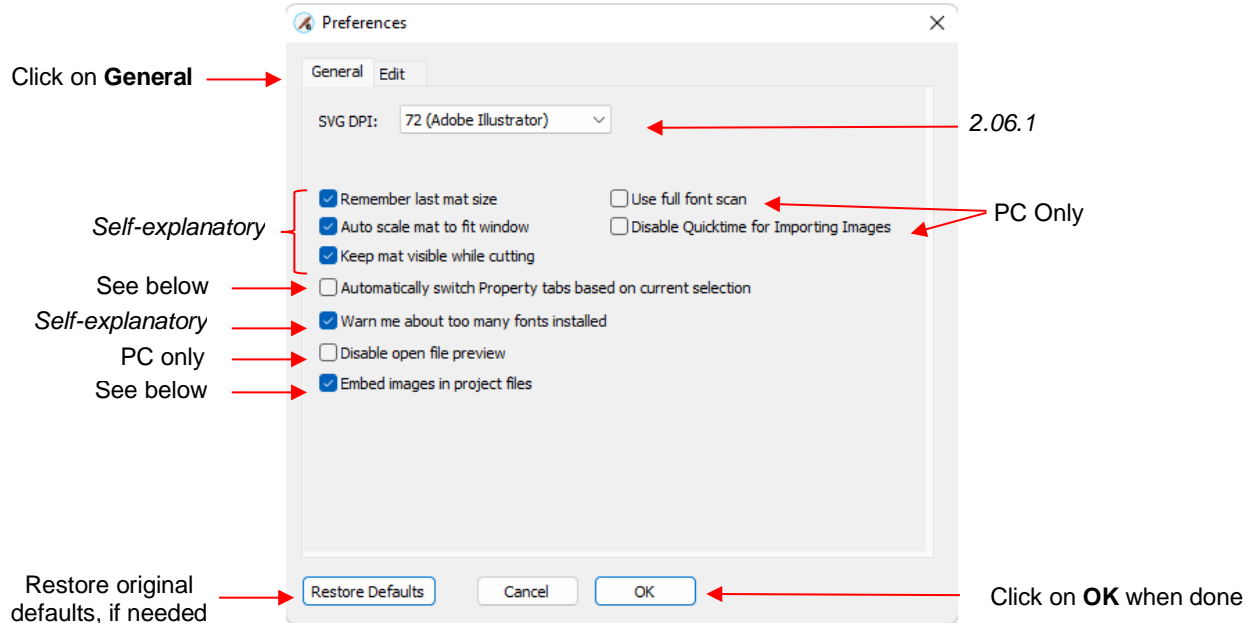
Preferences

Click on **General**

General Edit

SVG DPI: 72 (Adobe Illustrator)

*2.06.1*

Remember last mat size
Auto scale mat to fit window
Keep mat visible while cutting

*Self-explanatory*

Use full font scan
Disable Quicktime for Importing Images

PC Only

See below
Automatically switch Property tabs based on current selection

*Self-explanatory*
Warn me about too many fonts installed

PC only
Disable open file preview

See below
Embed images in project files

Restore original defaults, if needed

Restore Defaults
Cancel
OK

Click on **OK** when done